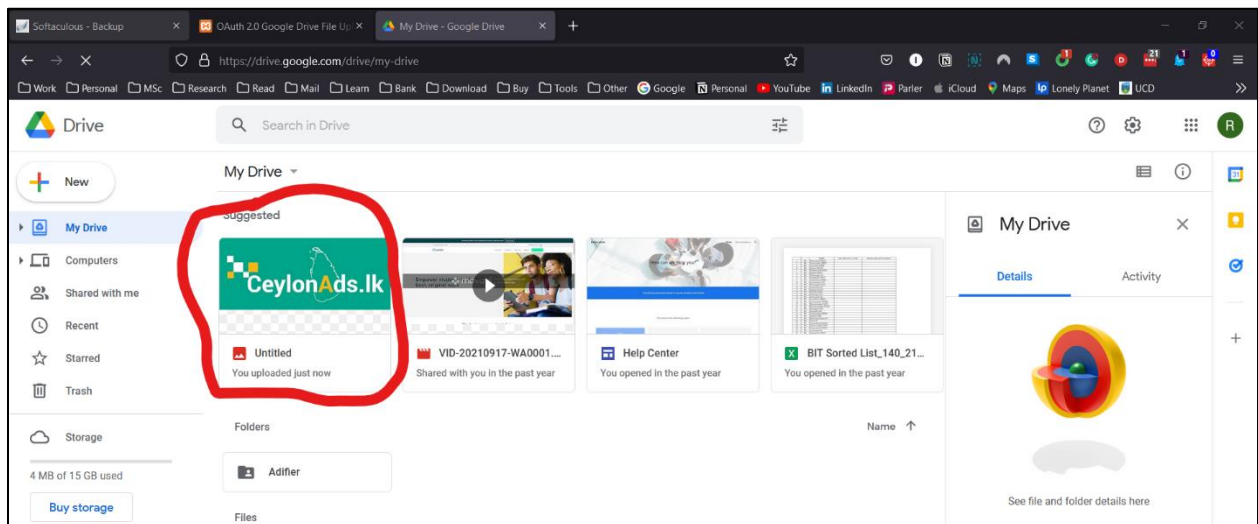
Softaculous - Backup
OAuth 2.0 Google Drive File Up
My Drive - Google Drive
https://drive.google.com/drive/my-drive
Work Personal MSc Research Read Mail Learn Bank Download Buy Tools Other Google Personal YouTube LinkedIn Parler iCloud Maps Lonely Planet UCD
Drive
Search in Drive
R
New
My Drive
Computers
Shared with me
Recent
Starred
Trash
Storage
4 MB of 15 GB used
Buy storage
My Drive
Suggested
CeylonAds.lk
Untitled
You uploaded just now
VID-20210917-WA0001....
Shared with you in the past year
Help Center
You opened in the past year
BIT Sorted List_140_21...
You opened in the past year
Folders
Name
Adifier
Files
My Drive
Details
Activity
See file and folder details here